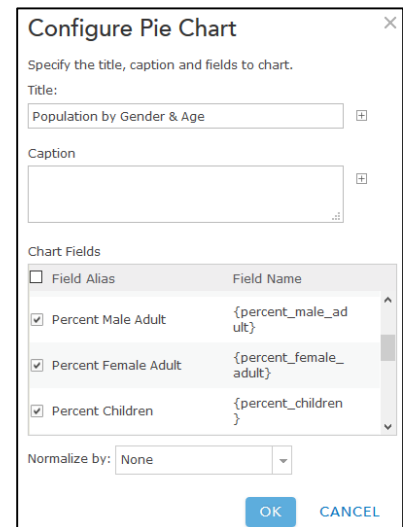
Configure Pie Chart

Specify the title, caption and fields to chart.

Title:

Population by Gender & Age

Caption

Chart Fields

| Field Alias | Field Name |
|---|---|
| Percent Male Adult | {percent_male_adult} |
| Percent Female Adult | {percent_female_adult} |
| Percent Children | {percent_children} |

Normalize by: None

OK CANCEL